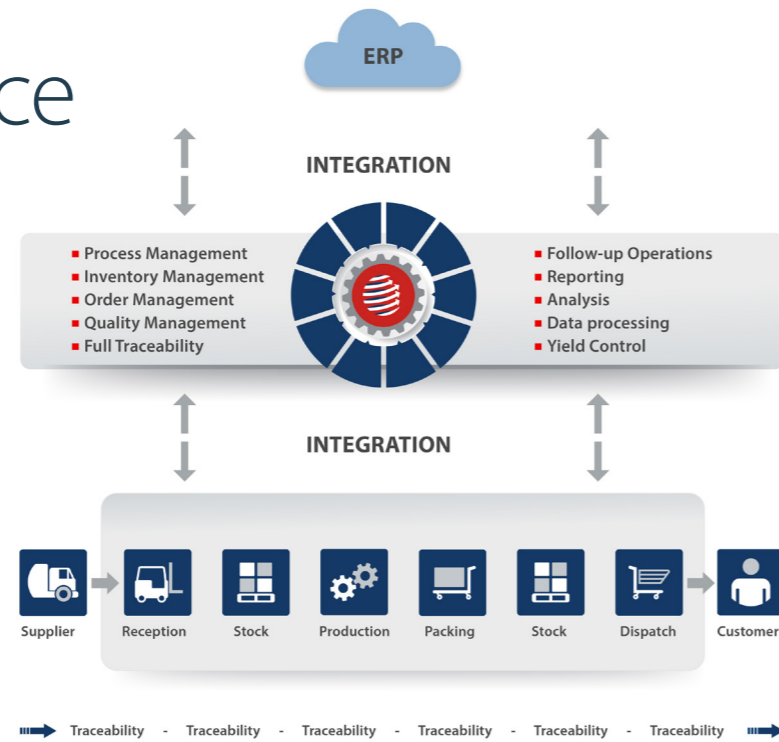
ce

ERP

INTEGRATION

- Process Management
- Inventory Management
- Order Management
- Quality Management
- Full Traceability

- Follow-up Operations
- Reporting
- Analysis
- Data processing
- Yield Control

INTEGRATION

Supplier

Reception

Stock

Production

Packing

Stock

Dispatch

Customer

Traceability - Traceability - Traceability - Traceability - Traceability - Traceability